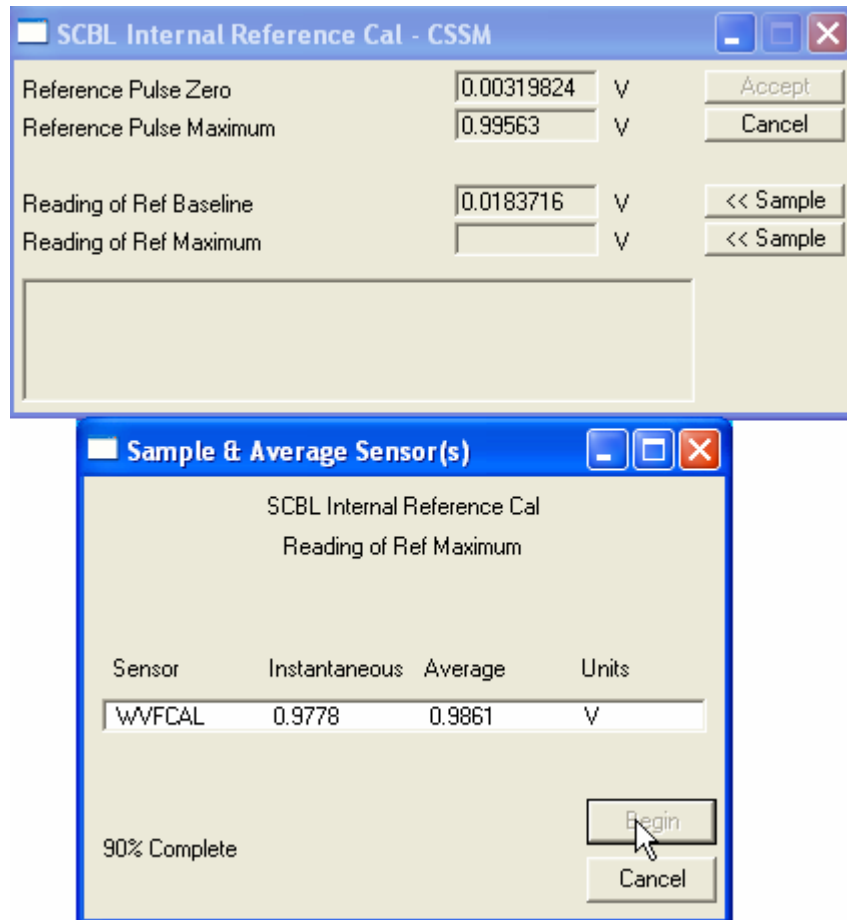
SCBL Internal Reference Cal - CSSM

Reference Pulse Zero 0.00319824 V
Reference Pulse Maximum 0.99563 V

Accept
Cancel

Reading of Ref Baseline 0.0183716 V
Reading of Ref Maximum V

<< Sample
<< Sample

Sample & Average Sensor(s)

SCBL Internal Reference Cal
Reading of Ref Maximum

| Sensor | Instantaneous | Average | Units |
|---|---|---|---|
| WVFCAL | 0.9778 | 0.9861 | V |

90% Complete

Begin
Cancel